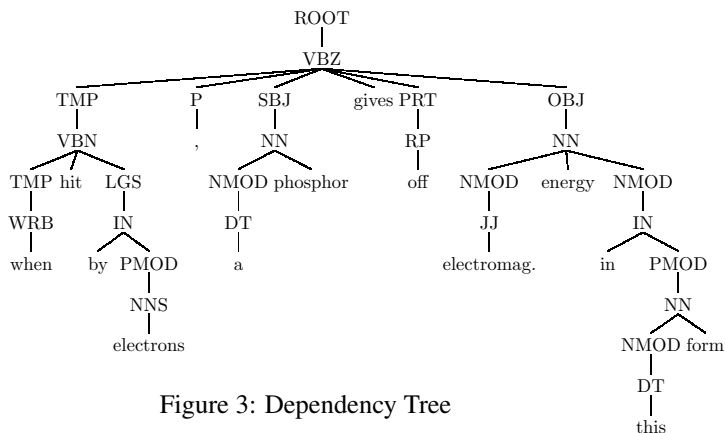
ROOT

VBZ

TMP P SBJ gives PRT OBJ

VBN , NN RP NN

TMP hit LGS NMOD phosphor off NMOD energy NMOD

WRB IN DT JJ IN

when by PMOD a electromag. in PMOD

NNS NN

electrons NMOD form

DT

this

Figure 3: Dependency Tree